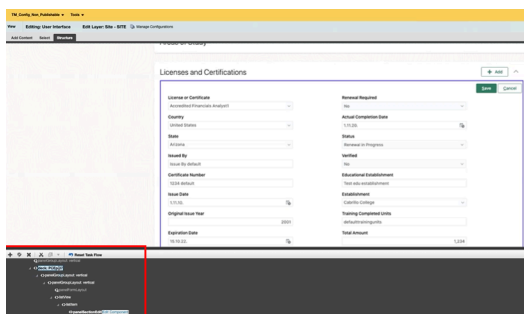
TM_Config_Non_Publishable ▾ Tools ▾

View Editing: User Interfaces Edit Layer: Site - SITE Manage Configurations

Add Content Select Structure

Licenses and Certifications

+ Add

Save Cancel

License or Certificate
Accredited Financials Analyst

Renewal Required
No

Country
United States

Actual Completion Date
1.11.05

State
Arizona

Status
Renewal in Progress

Issued By
Issue By default

Verified
No

Certificate Number
1234 default

Educational Establishment
Test edu establishment

Issue Date
1.11.10.

Establishment
Cabrillo College

Original Issue Year
2001

Training Completed Units
defaulttrainingunits

Expiration Date
10.10.22.

Total Amount
1,234

Reset Task Flow
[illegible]